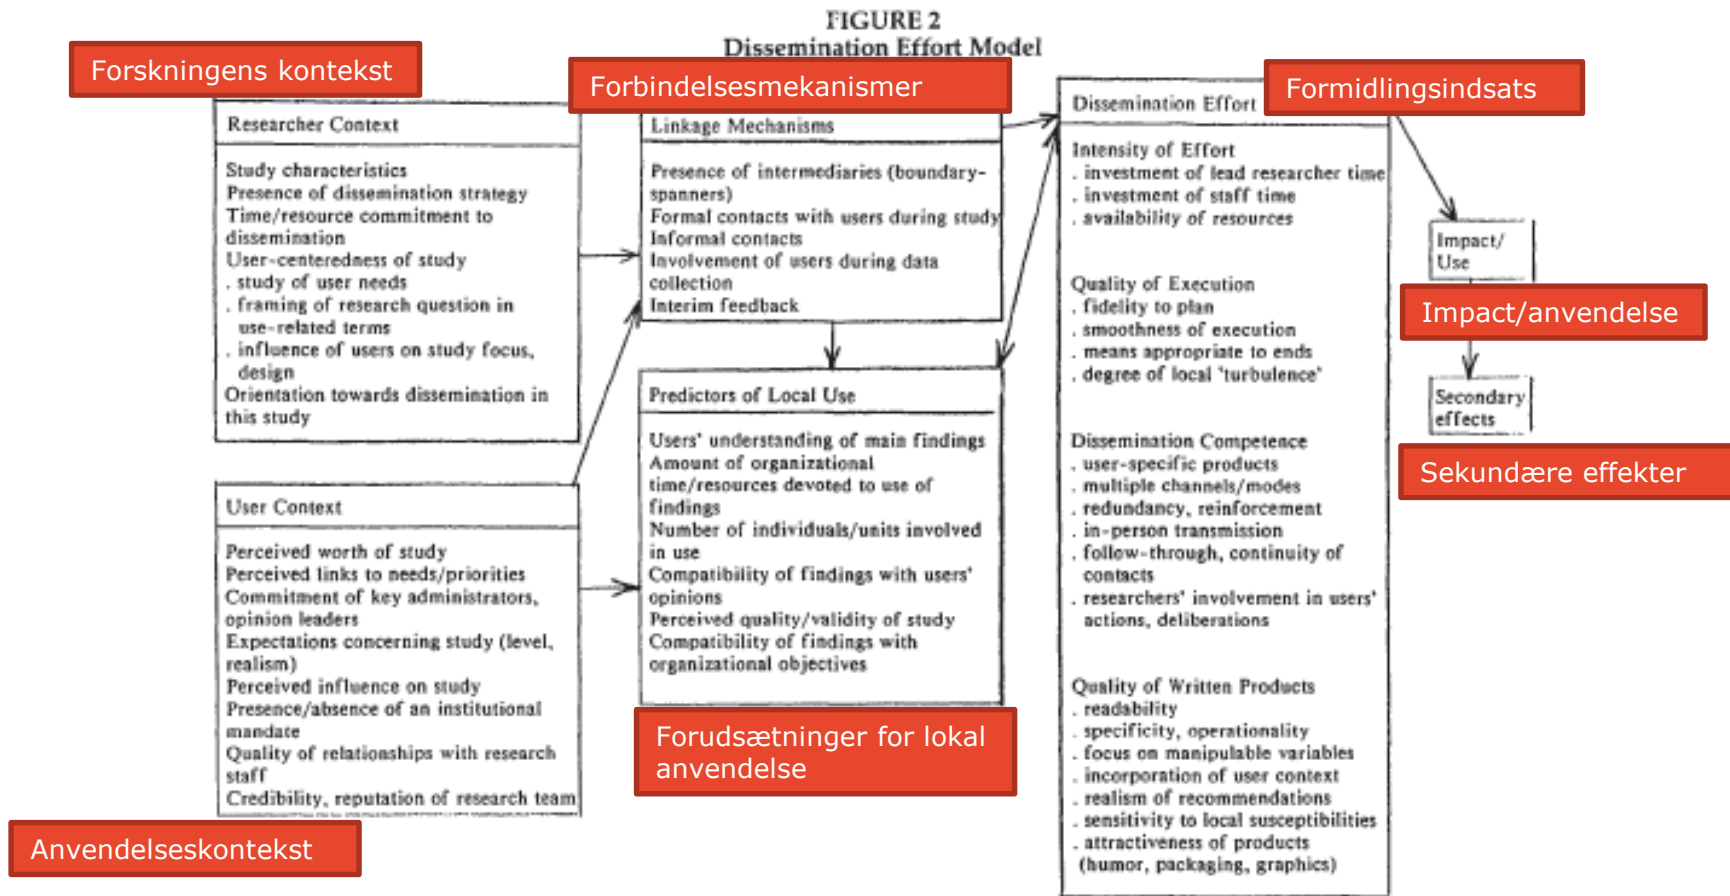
FIGURE 2
Dissemination Effort Model

Forskningens kontekst

Researcher Context

Study characteristics
Presence of dissemination strategy
Time/resource commitment to dissemination
User-centeredness of study
. study of user needs
. framing of research question in use-related terms
. influence of users on study focus, design
Orientation towards dissemination in this study

User Context

Perceived worth of study
Perceived links to needs/priorities
Commitment of key administrators, opinion leaders
Expectations concerning study (level, realism)
Perceived influence on study
Presence/absence of an institutional mandate
Quality of relationships with research staff
Credibility, reputation of research team

Anvendelseskontekst

Forbindelsesmekanismer

Linkage Mechanisms

Presence of intermediaries (boundary-spanners)
Formal contacts with users during study
Informal contacts
Involvement of users during data collection
Interim feedback

Predictors of Local Use

Users' understanding of main findings
Amount of organizational time/resources devoted to use of findings
Number of individuals/units involved in use
Compatibility of findings with users' opinions
Perceived quality/validity of study
Compatibility of findings with organizational objectives

Forudsætninger for lokal anvendelse

Dissemination Effort

Formidlingsindsats

Intensity of Effort
. investment of lead researcher time
. investment of staff time
. availability of resources

Quality of Execution
. fidelity to plan
. smoothness of execution
. means appropriate to ends
. degree of local 'turbulence'

Dissemination Competence
. user-specific products
. multiple channels/modes
. redundancy, reinforcement
. in-person transmission
. follow-through, continuity of contacts
. researchers' involvement in users' actions, deliberations

Quality of Written Products
. readability
. specificity, operationality
. focus on manipulable variables
. incorporation of user context
. realism of recommendations
. sensitivity to local susceptibilities
. attractiveness of products (humor, packaging, graphics)

Impact/ Use

Impact/anvendelse

Secondary effects

Sekundære effekter